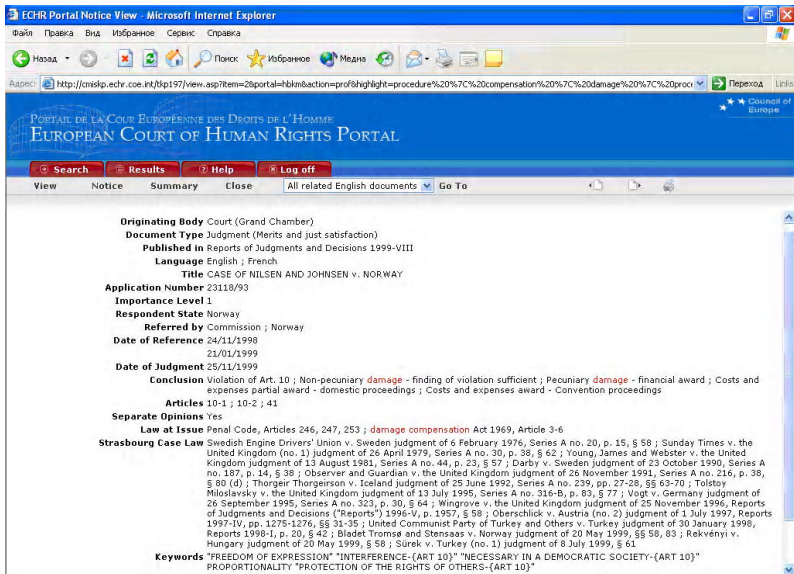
ECHR Portal Notice View - Microsoft Internet Explorer

Файл Правка Вид Избранное Сервис Справка

Назад Поиск Избранное Медиа

Адрес http://cmiskp.echr.coe.int/tkp197/view.asp?item=2&portal=hbkm&action=prof&highlight=procedure%20%7C%20compensation%20%7C%20damage%20%7C%20proc Переход Links

Portail de la Cour Européenne des Droits de l'Homme
European Court of Human Rights Portal

Council of Europe

Search Results Help Log off

View Notice Summary Close All related English documents Go To

Originating Body Court (Grand Chamber)
Document Type Judgment (Merits and just satisfaction)
Published in Reports of Judgments and Decisions 1999-VIII
Language English ; French
Title CASE OF NILSEN AND JOHNSEN v. NORWAY
Application Number 23118/93
Importance Level 1
Respondent State Norway
Referred by Commission ; Norway
Date of Reference 24/11/1998
21/01/1999
Date of Judgment 25/11/1999
Conclusion Violation of Art. 10 ; Non-pecuniary damage - finding of violation sufficient ; Pecuniary damage - financial award ; Costs and expenses partial award - domestic proceedings ; Costs and expenses award - Convention proceedings
Articles 10-1 ; 10-2 ; 41
Separate Opinions Yes
Law at Issue Penal Code, Articles 246, 247, 253 ; damage compensation Act 1969, Article 3-6
Strasbourg Case Law Swedish Engine Drivers' Union v. Sweden judgment of 6 February 1976, Series A no. 20, p. 15, § 58 ; Sunday Times v. the United Kingdom (no. 1) judgment of 26 April 1979, Series A no. 30, p. 38, § 62 ; Young, James and Webster v. the United Kingdom judgment of 13 August 1981, Series A no. 44, p. 23, § 57 ; Darby v. Sweden judgment of 23 October 1990, Series A no. 187, p. 14, § 38 ; Observer and Guardian v. the United Kingdom judgment of 26 November 1991, Series A no. 216, p. 38, § 80 (d) ; Thorgeir Thorgeirson v. Iceland judgment of 25 June 1992, Series A no. 239, pp. 27-28, §§ 63-70 ; Tolstoy Miloslavsky v. the United Kingdom judgment of 13 July 1995, Series A no. 316-B, p. 83, § 77 ; Vogt v. Germany judgment of 26 September 1995, Series A no. 323, p. 30, § 64 ; Wingrove v. the United Kingdom judgment of 25 November 1996, Reports of Judgments and Decisions ("Reports") 1996-V, p. 1957, § 58 ; Oberschlick v. Austria (no. 2) judgment of 1 July 1997, Reports 1997-IV, pp. 1275-1276, §§ 31-35 ; United Communist Party of Turkey and Others v. Turkey judgment of 30 January 1998, Reports 1998-I, p. 20, § 42 ; Bladet Tromsø and Stensaas v. Norway judgment of 20 May 1999, §§ 58, 83 ; Rekvényi v. Hungary judgment of 20 May 1999, § 58 ; Sürek v. Turkey (no. 1) judgment of 8 July 1999, § 61
Keywords "FREEDOM OF EXPRESSION" "INTERFERENCE-{ART 10}" "NECESSARY IN A DEMOCRATIC SOCIETY-{ART 10}" PROPORTIONALITY "PROTECTION OF THE RIGHTS OF OTHERS-{ART 10}"